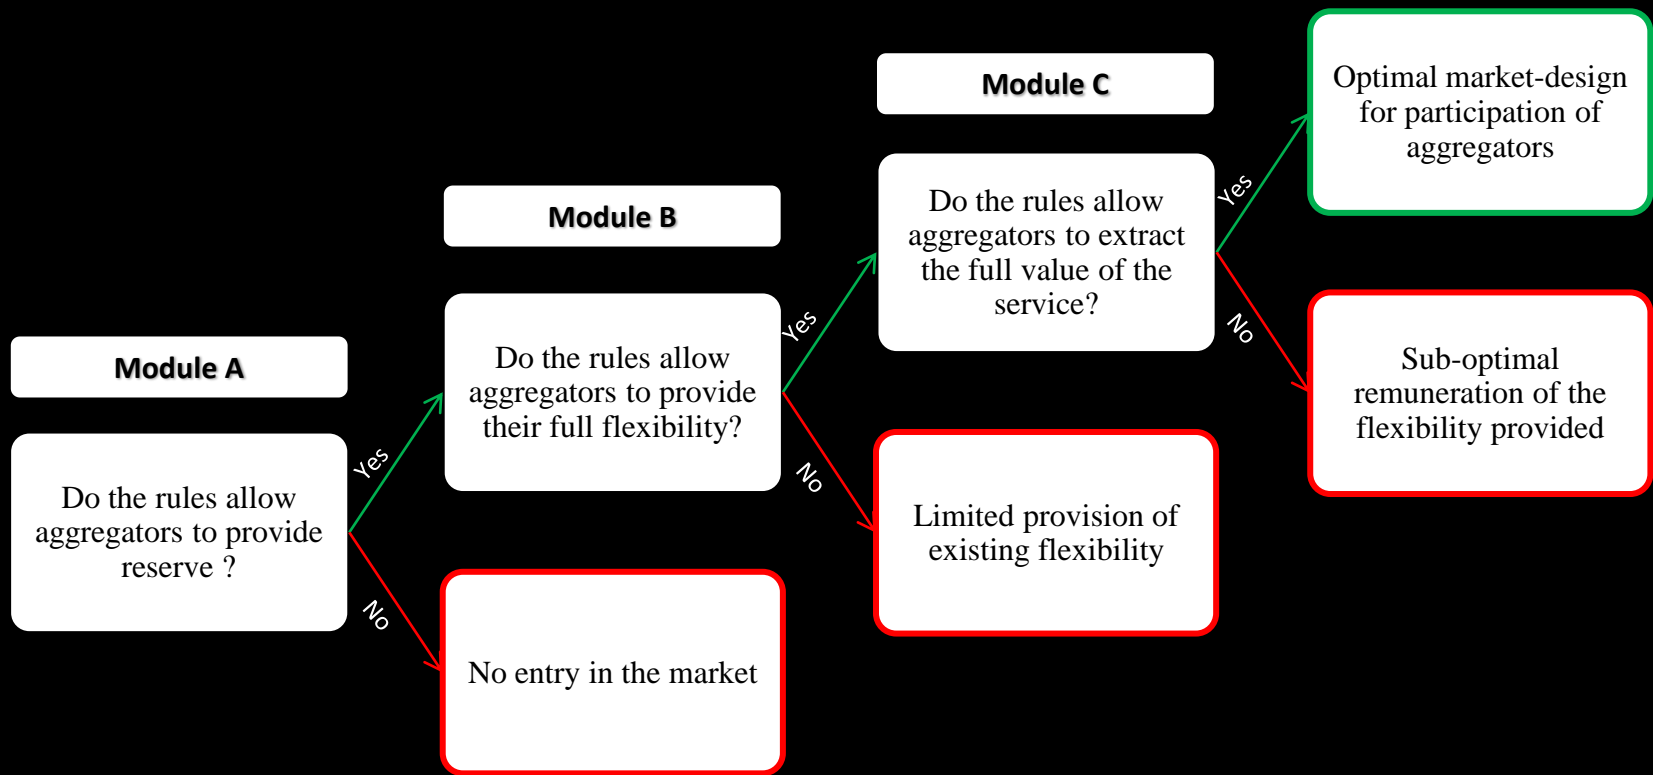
Module A

Do the rules allow aggregators to provide reserve ?

Yes

No

No entry in the market

Module B

Do the rules allow aggregators to provide their full flexibility?

Yes

No

Limited provision of existing flexibility

Module C

Do the rules allow aggregators to extract the full value of the service?

Yes

No

Optimal market-design for participation of aggregators

Sub-optimal remuneration of the flexibility provided